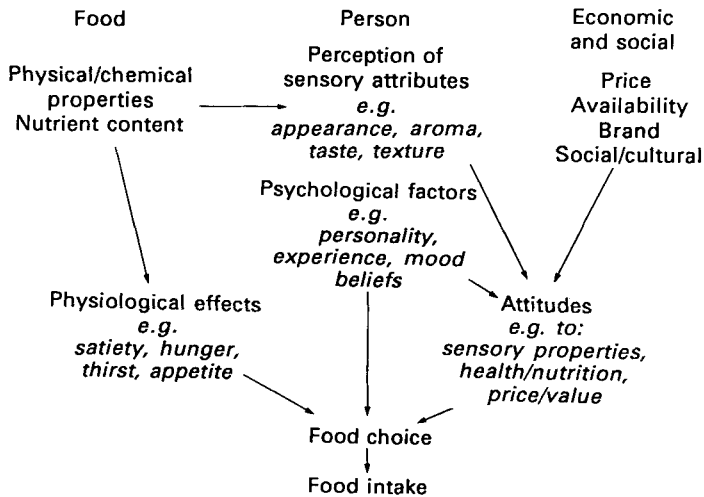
Food

Person

Economic and social

Physical/chemical properties
Nutrient content

Perception of sensory attributes
*e.g.*
*appearance, aroma, taste, texture*

Price
Availability
Brand
Social/cultural

Psychological factors
*e.g.*
*personality, experience, mood beliefs*

Physiological effects
*e.g.*
*satiety, hunger, thirst, appetite*

Attitudes
*e.g. to:*
*sensory properties, health/nutrition, price/value*

Food choice

Food intake